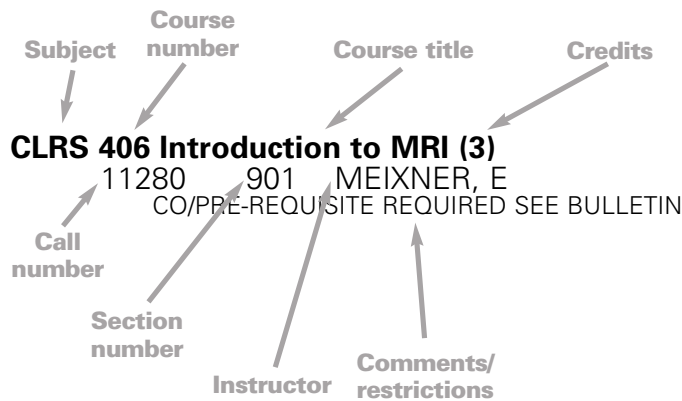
Course number

Subject

Course title

Credits

**CLRS 406 Introduction to MRI (3)**
11280 901 MEIXNER, E
CO/PRE-REQUISITE REQUIRED SEE BULLETIN

Call number

Section number

Instructor

Comments/ restrictions